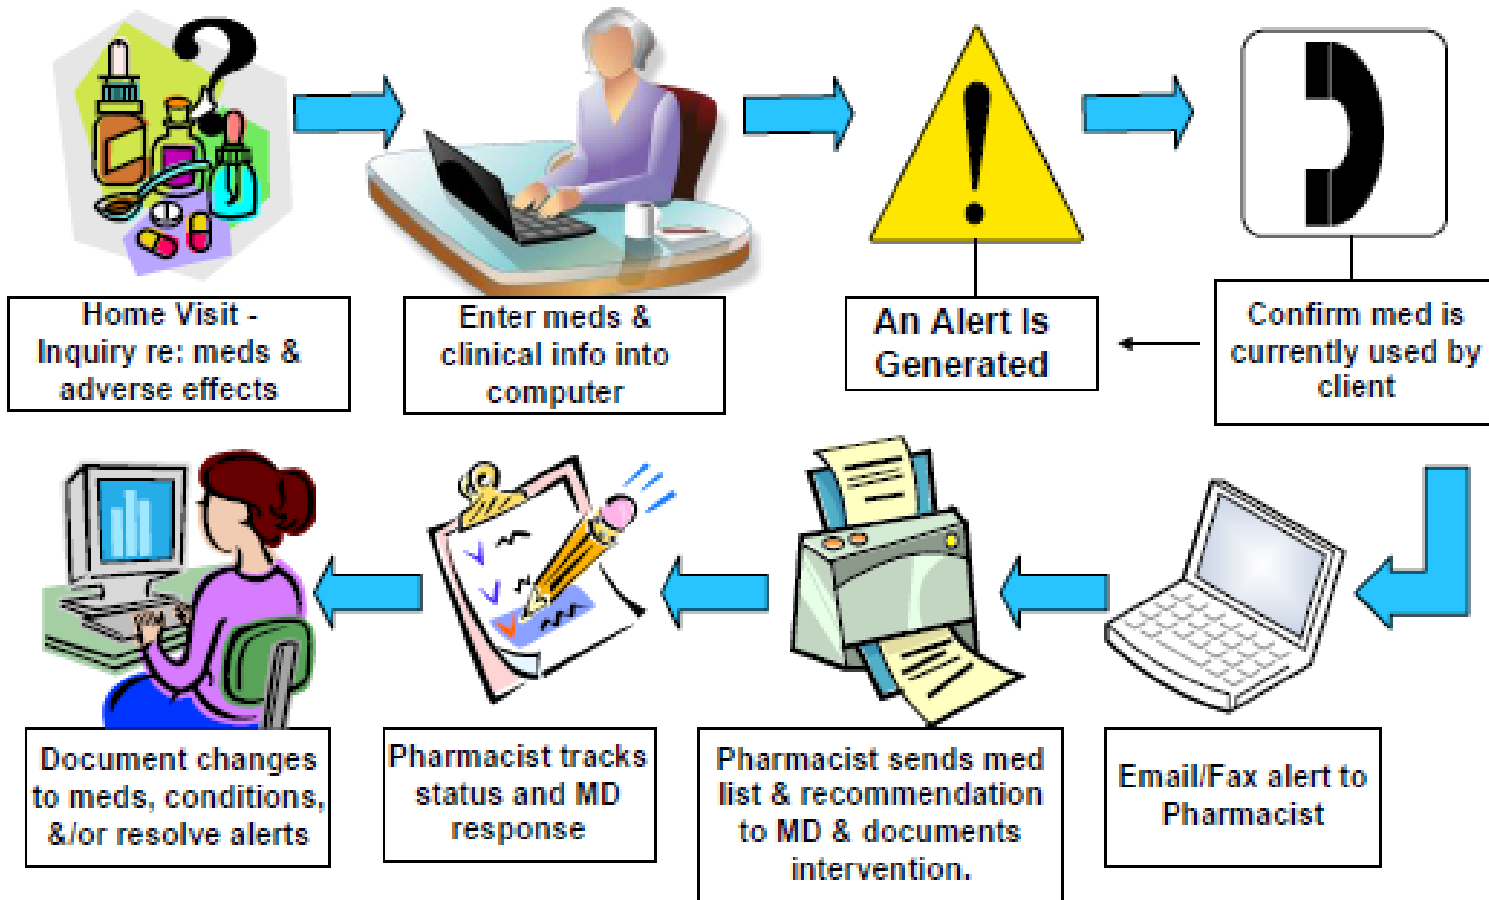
Home Visit - Inquiry re: meds & adverse effects

Enter meds & clinical info into computer

An Alert Is Generated

Confirm med is currently used by client

Email/Fax alert to Pharmacist

Pharmacist sends med list & recommendation to MD & documents intervention.

Pharmacist tracks status and MD response

Document changes to meds, conditions, &/or resolve alerts